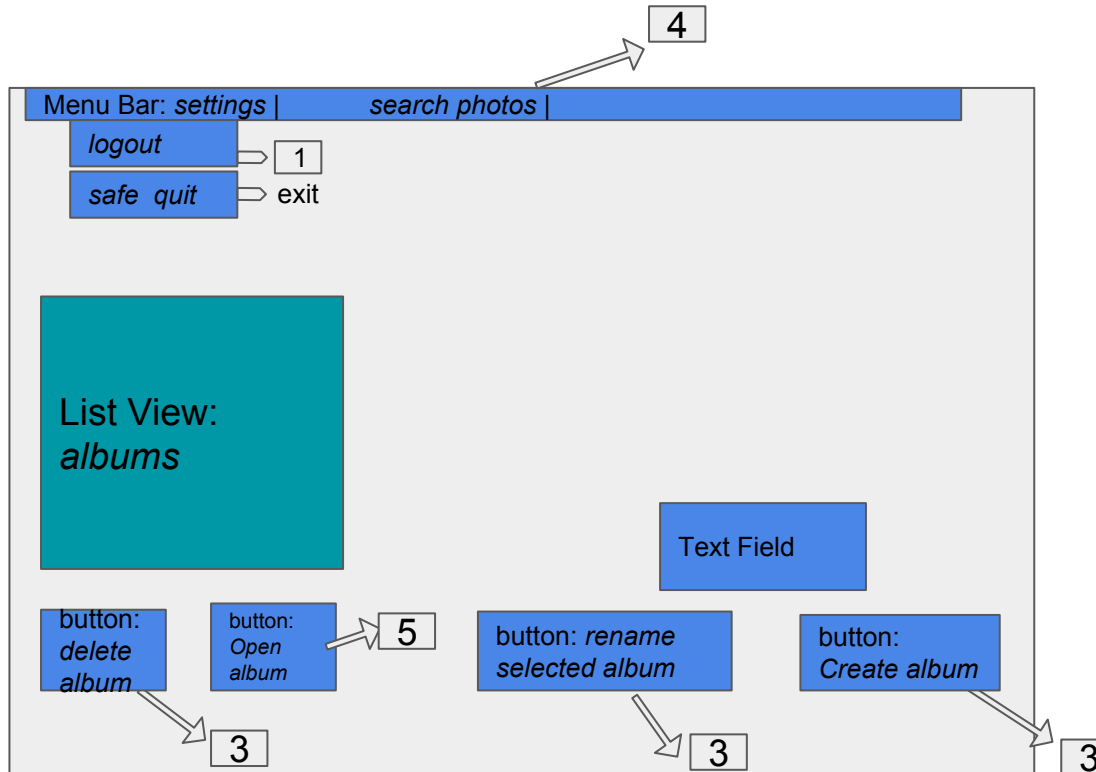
4

Menu Bar: *settings* | *search photos* |

*logout*

1

*safe quit*

exit

List View: *albums*

Text Field

button: *delete album*

button: *Open album*

5

button: *rename selected album*

button: *Create album*

3

3

3